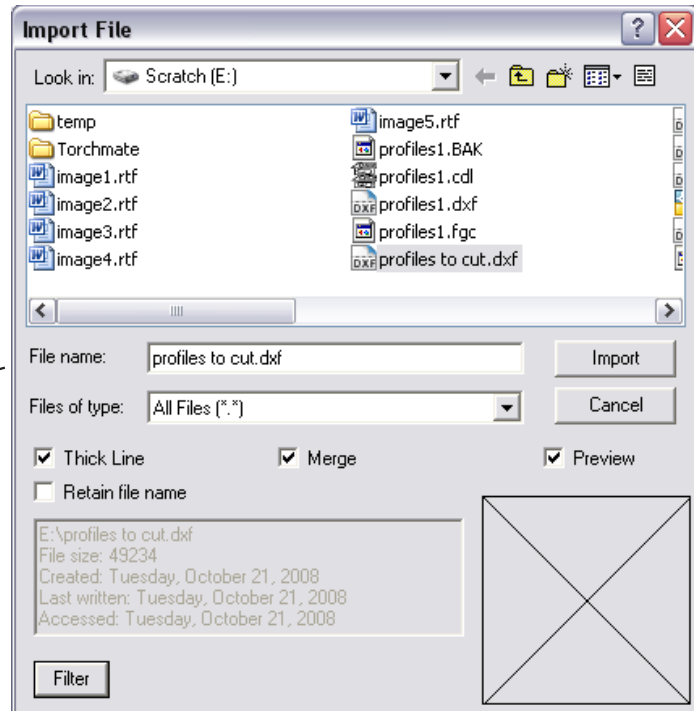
Import File

Look in: Scratch (E:)

temp
Torchmate
image1.rtf
image2.rtf
image3.rtf
image4.rtf

image5.rtf
profiles1.BAK
profiles1.cdl
profiles1.dxf
profiles1.fgc
profiles to cut.dxf

File name: profiles to cut.dxf
Import

Files of type: All Files (*.*)
Cancel

Thick Line
Merge
Preview
Retain file name

E:\profiles to cut.dxf
File size: 49234
Created: Tuesday, October 21, 2008
Last written: Tuesday, October 21, 2008
Accessed: Tuesday, October 21, 2008

Filter